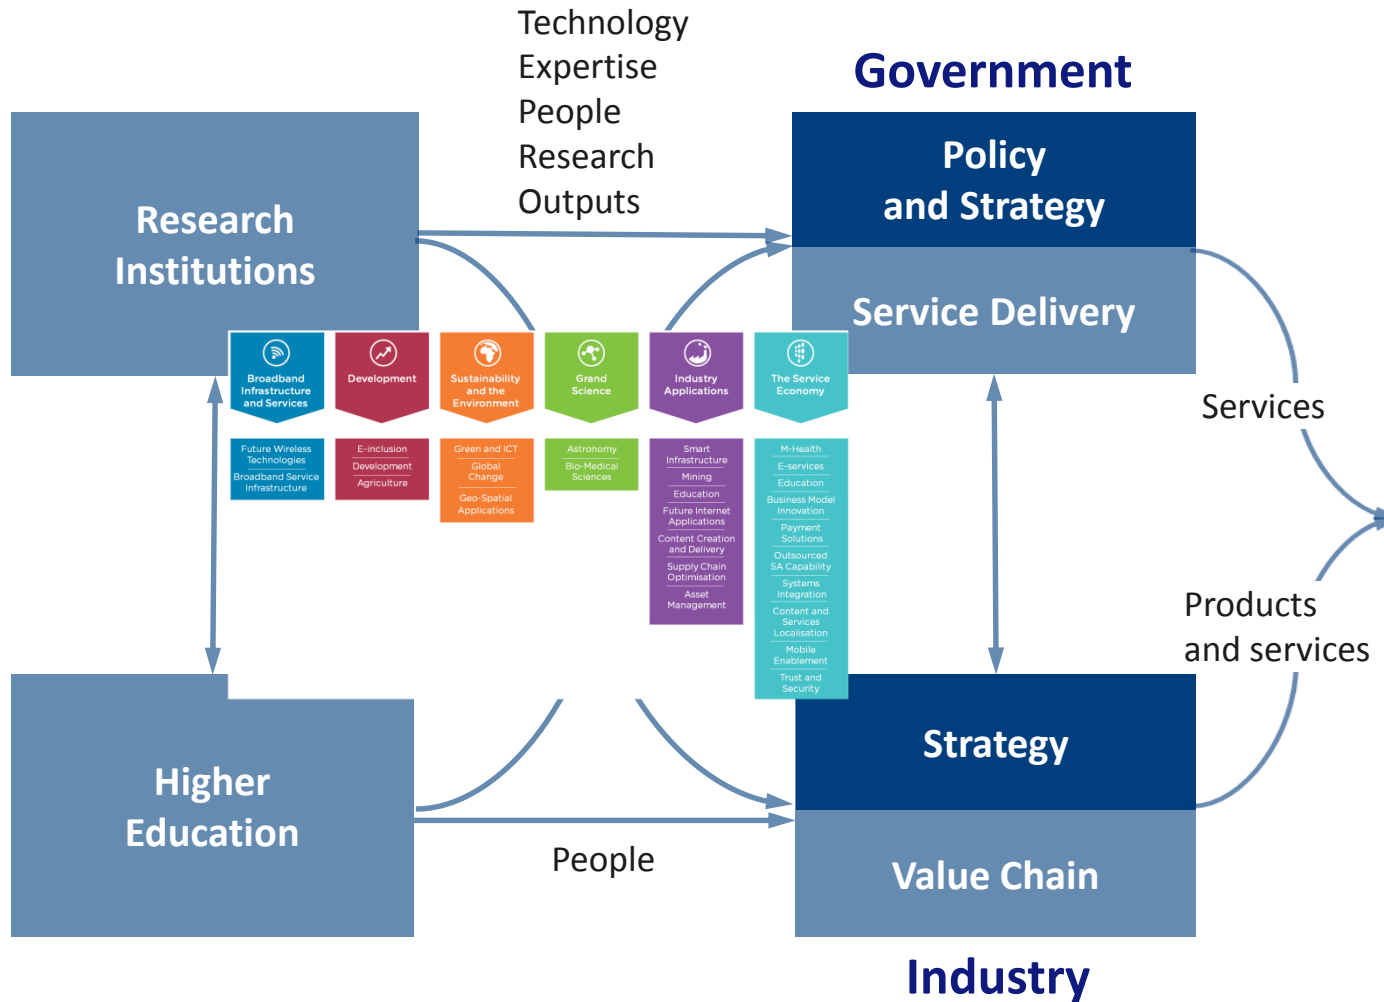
Technology
Expertise
People
Research
Outputs

Government

Research Institutions

Policy and Strategy

Service Delivery

Broadband Infrastructure and Services

Development

Sustainability and the Environment

Grand Science

Industry Applications

The Service Economy

Future Wireless Technologies
Broadband Service Infrastructure

E-inclusion
Development
Agriculture

Green and ICT
Global Change
Geo-Spatial Applications

Astronomy
Bio-Medical Sciences

Smart Infrastructure
Mining
Education
Future Internet Applications
Content Creation and Delivery
Supply Chain Optimisation
Asset Management

M-Health
E-services
Education
Business Model Innovation
Payment Solutions
Outsourced SA Capability
Systems Integration
Content and Services Localisation
Mobile Enablement
Trust and Security

Services

Products and services

Higher Education

Strategy

People

Value Chain

Industry